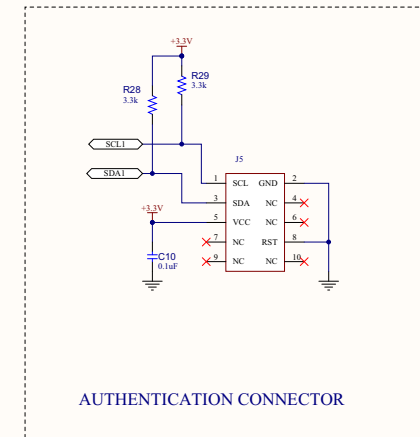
+3.3V

R29
3.3k

R28
3.3k

SCL1

SDA1

J5

| | | | |
|---|---|---|---|
| 1 | SCL | GND | 2 |
| 3 | SDA | NC | 4 |
| 5 | VCC | NC | 6 |
| 7 | NC | RST | 8 |
| 9 | NC | NC | 10 |

+3.3V

C10
0.1uF

AUTHENTICATION CONNECTOR